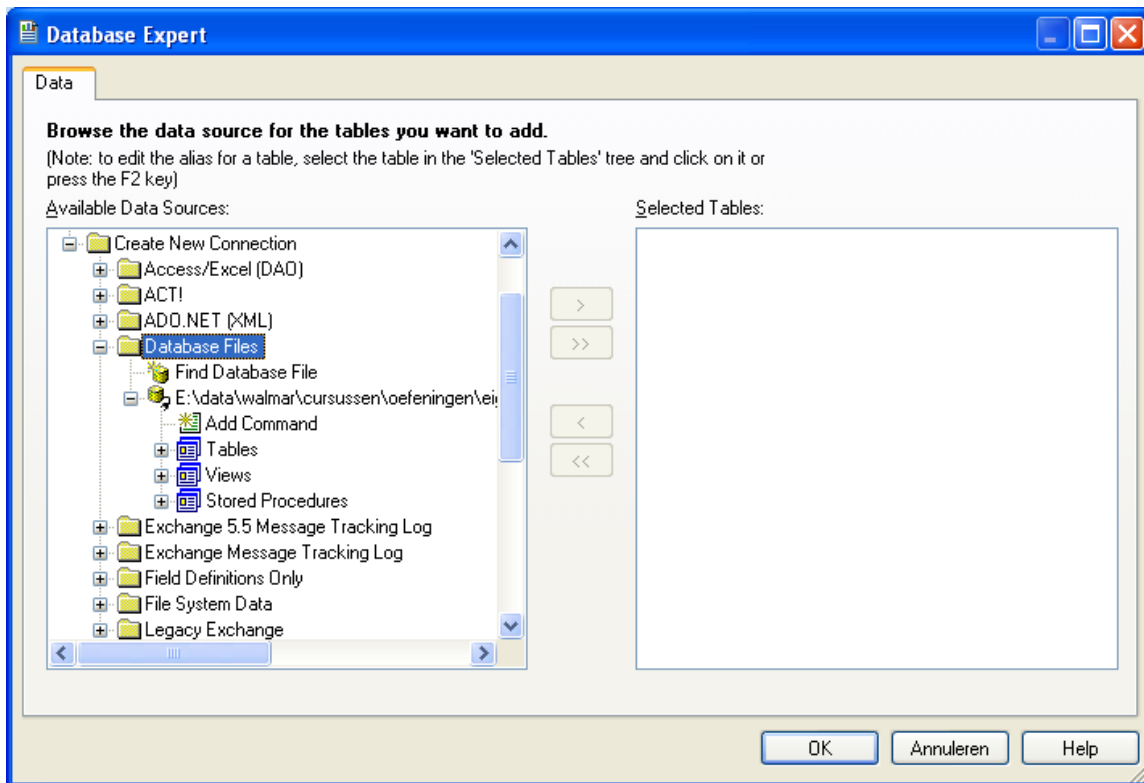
Database Expert

Data

Browse the data source for the tables you want to add.

(Note: to edit the alias for a table, select the table in the 'Selected Tables' tree and click on it or press the F2 key)

Available Data Sources:

Create New Connection
Access/Excel (DAO)
ACT!
ADO.NET (XML)
Database Files
Find Database File
E:\data\walmar\cursussen\oefeningen\ei
Add Command
Tables
Views
Stored Procedures
Exchange 5.5 Message Tracking Log
Exchange Message Tracking Log
Field Definitions Only
File System Data
Legacy Exchange

>
>>
<
<<

Selected Tables:

OK
Annuleren
Help